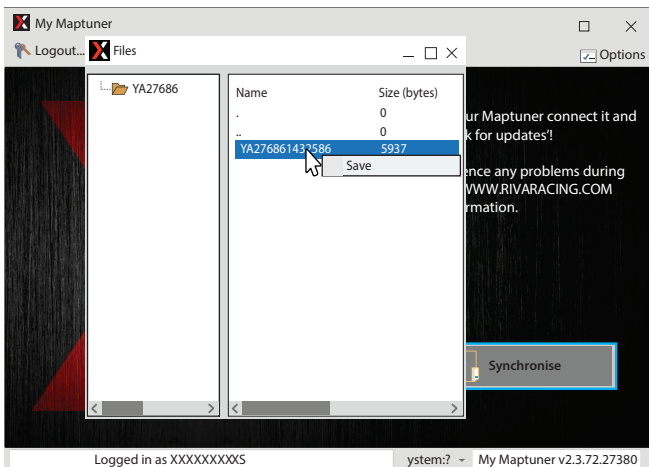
My Maptuner
Logout...
Files
Options
YA27686
Name
Size (bytes)
.
0
..
0
YA276861432586
5937
Save
ur Maptuner connect it and
k for updates'!
ence any problems during
WWW.RIVARACING.COM
rmation.
Synchronise
Logged in as XXXXXXXXXS
ystem:?
My Maptuner v2.3.72.27380